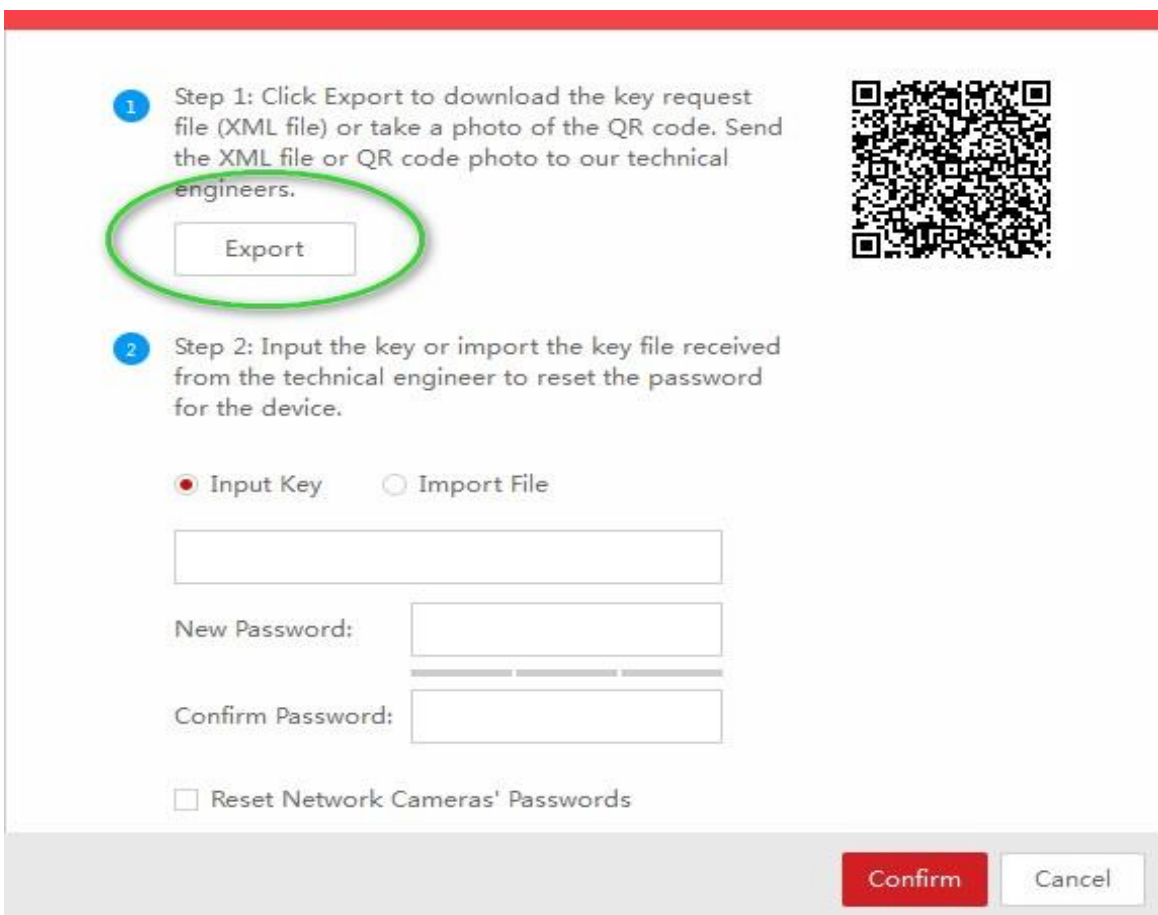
1 Step 1: Click Export to download the key request file (XML file) or take a photo of the QR code. Send the XML file or QR code photo to our technical engineers.

Export

2 Step 2: Input the key or import the key file received from the technical engineer to reset the password for the device.

Input Key Import File

New Password:

Confirm Password:

Reset Network Cameras' Passwords

Confirm Cancel